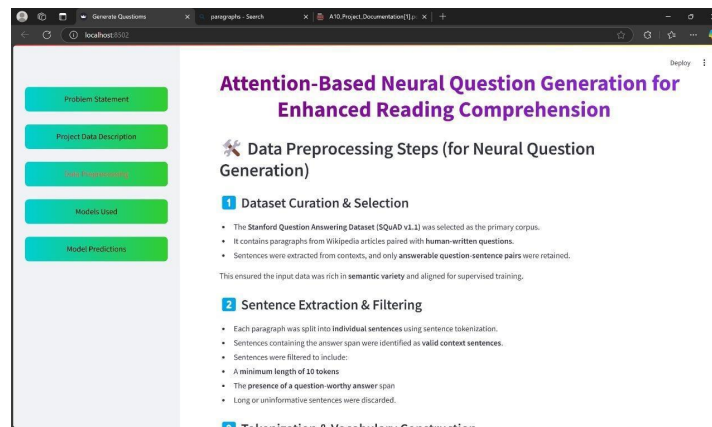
Generate Questions
paragraphs - Search
A10.Project.Documentation(1).p
localhost:8502
Deploy

Problem Statement
Project Data Description
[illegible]
Models Used
Model Predictions

Attention-Based Neural Question Generation for Enhanced Reading Comprehension

🛠 Data Preprocessing Steps (for Neural Question Generation)

1 Dataset Curation & Selection

- The Stanford Question Answering Dataset (SQuAD v1.1) was selected as the primary corpus.
- It contains paragraphs from Wikipedia articles paired with human-written questions.
- Sentences were extracted from contexts, and only answerable question-sentence pairs were retained.

This ensured the input data was rich in semantic variety and aligned for supervised training.

2 Sentence Extraction & Filtering

- Each paragraph was split into individual sentences using sentence tokenization.
- Sentences containing the answer span were identified as valid context sentences.
- Sentences were filtered to include:
- A minimum length of 10 tokens
- The presence of a question-worthy answer span
- Long or uninformative sentences were discarded.

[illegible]